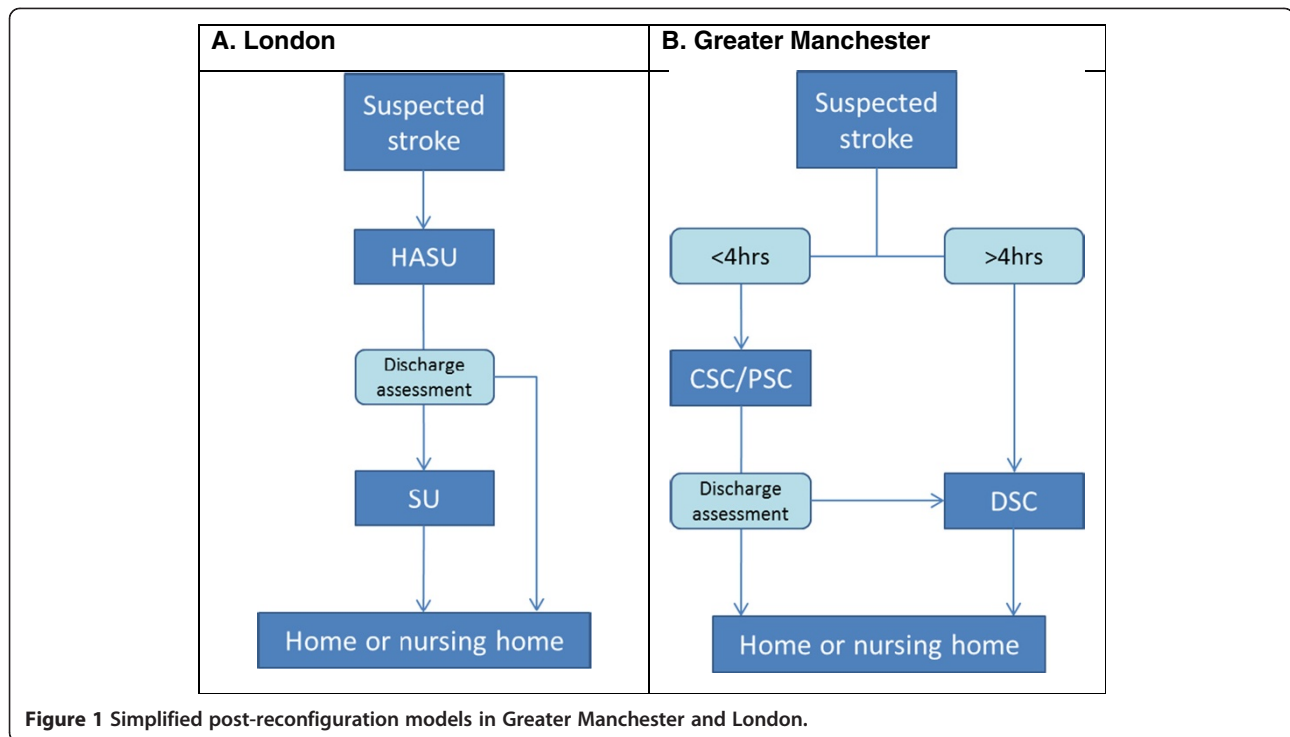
A. London

Suspected stroke

HASU

Discharge assessment

SU

Home or nursing home

B. Greater Manchester

Suspected stroke

<4hrs

>4hrs

CSC/PSC

Discharge assessment

DSC

Home or nursing home

Figure 1 Simplified post-reconfiguration models in Greater Manchester and London.